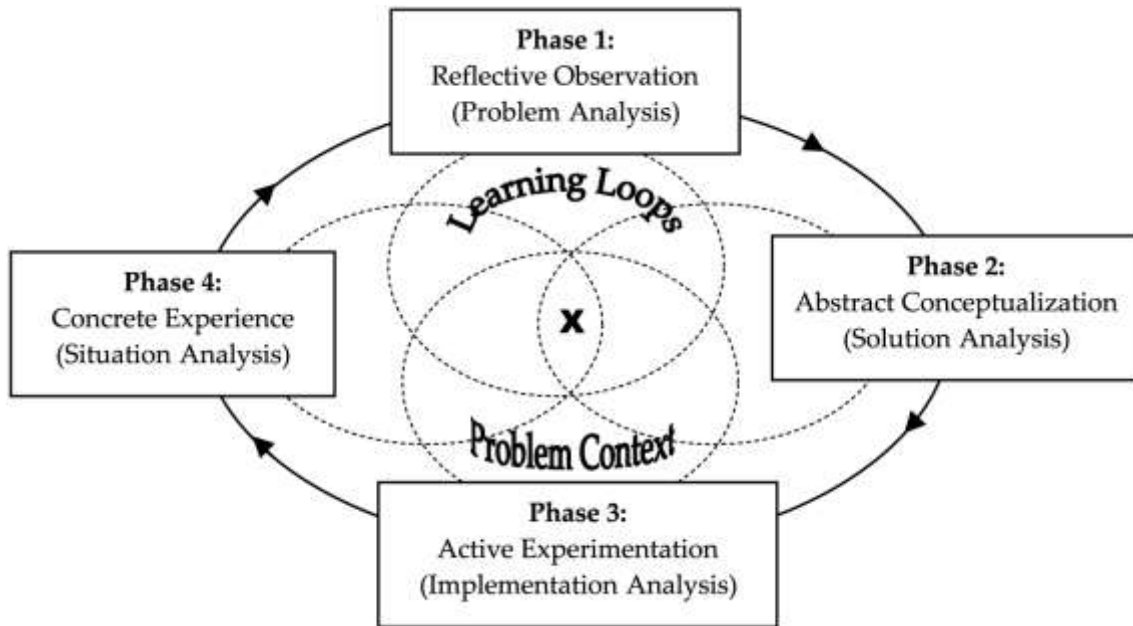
Phase 1:
Reflective Observation
(Problem Analysis)

Learning Loops

Phase 4:
Concrete Experience
(Situation Analysis)

x

Phase 2:
Abstract Conceptualization
(Solution Analysis)

Problem Context

Phase 3:
Active Experimentation
(Implementation Analysis)